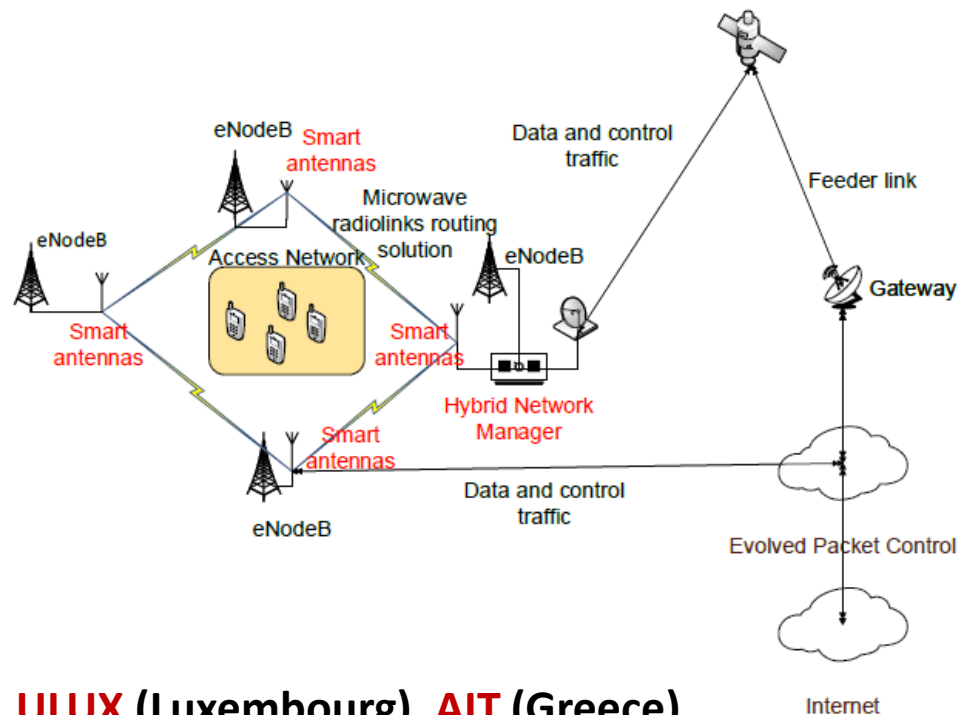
eNodeB
Smart antennas
Microwave radiolinks routing solution
Data and control traffic
Feeder link
eNodeB
Access Network
eNodeB
Gateway
Smart antennas
Smart antennas
Hybrid Network Manager
Smart antennas
eNodeB
Data and control traffic
Evolved Packet Control
UNLUX (Luxembourg), AIT (Greece)
Internet